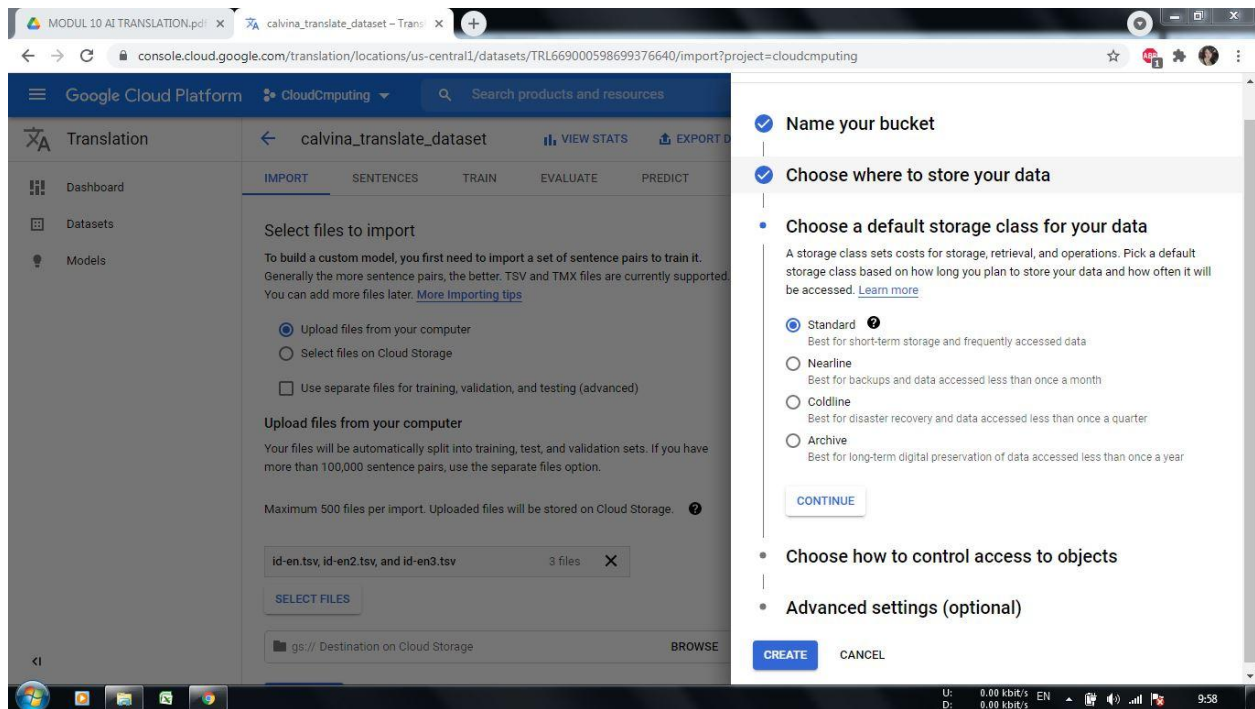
MODUL 10 AI TRANSLATION.pdf ×
calvina_translate_dataset – Trans ×
+

console.cloud.google.com/translation/locations/us-central1/datasets/TRL669000598699376640/import?project=cloudcmputing

Google Cloud Platform
CloudCmputing
Search products and resources

Translation
Dashboard
Datasets
Models

calvina_translate_dataset
VIEW STATS
EXPORT D

IMPORT
SENTENCES
TRAIN
EVALUATE
PREDICT

Select files to import

To build a custom model, you first need to import a set of sentence pairs to train it. Generally the more sentence pairs, the better. TSV and TMX files are currently supported. You can add more files later. More Importing tips

Upload files from your computer
Select files on Cloud Storage

Use separate files for training, validation, and testing (advanced)

Upload files from your computer

Your files will be automatically split into training, test, and validation sets. If you have more than 100,000 sentence pairs, use the separate files option.

Maximum 500 files per import. Uploaded files will be stored on Cloud Storage.

id-en.tsv, id-en2.tsv, and id-en3.tsv
3 files

SELECT FILES

gs:// Destination on Cloud Storage
BROWSE

Name your bucket

Choose where to store your data

Choose a default storage class for your data

A storage class sets costs for storage, retrieval, and operations. Pick a default storage class based on how long you plan to store your data and how often it will be accessed. Learn more

Standard
Best for short-term storage and frequently accessed data
Nearline
Best for backups and data accessed less than once a month
Coldline
Best for disaster recovery and data accessed less than once a quarter
Archive
Best for long-term digital preservation of data accessed less than once a year

CONTINUE

Choose how to control access to objects

Advanced settings (optional)

CREATE
CANCEL

U: 0.00 kbit/s
D: 0.00 kbit/s
EN
9:58